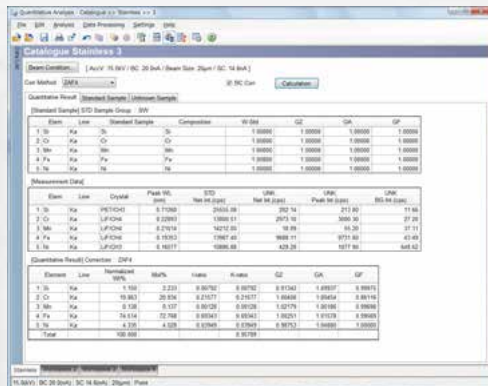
Quantitative Analysis - Catalogue ... Stainless 3

File Edit Analysis Data Processing Settings Help

Catalogue Stainless 3

Beam Condition... [ Acc.V: 15.0kV / BC: 20.0nA / Beam Size: 20µm / SC: 14.0nA ]

Corr Method ZAF4 ☑ BG Corr Calculation

Quantitative Result | Standard Sample | Unknown Sample

[Standard Sample] STD Sample Group : SW

| | Elem | Line | Standard Sample | Composition | W-Std | GZ | GA | GF |
|---|---|---|---|---|---|---|---|---|
| 1 | Si | Ka | Si | Si | 1.00000 | 1.00000 | 1.00000 | 1.00000 |
| 2 | Cr | Ka | Cr | Cr | 1.00000 | 1.00000 | 1.00000 | 1.00000 |
| 3 | Mn | Ka | Mn | Mn | 1.00000 | 1.00000 | 1.00000 | 1.00000 |
| 4 | Fe | Ka | Fe | Fe | 1.00000 | 1.00000 | 1.00000 | 1.00000 |
| 5 | Ni | Ka | Ni | Ni | 1.00000 | 1.00000 | 1.00000 | 1.00000 |

[Measurement Data]

| | Elem | Line | Crystal | Peak WL (nm) | STD Net Int.(cps) | UNK Net Int.(cps) | UNK Peak Int.(cps) | UNK BG Int.(cps) |
|---|---|---|---|---|---|---|---|---|
| 1 | Si | Ka | PET/CH2 | 0.71260 | 25935.35 | 282.14 | 213.80 | 11.66 |
| 2 | Cr | Ka | LiF/CH4 | 0.22903 | 13693.51 | 2973.16 | 3000.30 | 27.26 |
| 3 | Mn | Ka | LiF/CH4 | 0.21014 | 14212.50 | 18.89 | 55.20 | 37.11 |
| 4 | Fe | Ka | LiF/CH3 | 0.19363 | 13967.40 | 9688.11 | 9731.60 | 43.49 |
| 5 | Ni | Ka | LiF/CH3 | 0.16617 | 10896.68 | 429.26 | 1077.90 | 648.62 |

[Quantitative Result] Correction : ZAF4

| | Element | Line | Normalized Wt% | Mol% | K-raw | K-ratio | GZ | GA | GF |
|---|---|---|---|---|---|---|---|---|---|
| 1 | Si | Ka | 1.150 | 2.233 | 0.00792 | 0.00792 | 0.91343 | 1.49937 | 0.99975 |
| 2 | Cr | Ka | 18.863 | 20.834 | 0.21577 | 0.21577 | 1.00498 | 1.00454 | 0.86116 |
| 3 | Mn | Ka | 0.138 | 0.137 | 0.00128 | 0.00128 | 1.02179 | 1.00180 | 0.99696 |
| 4 | Fe | Ka | 74.514 | 72.768 | 0.69343 | 0.69343 | 1.00251 | 1.01578 | 0.99689 |
| 5 | Ni | Ka | 4.336 | 4.028 | 0.03949 | 0.03949 | 0.98753 | 1.04880 | 1.00000 |
| | Total | | 100.000 | | | 0.95789 | | | |

Stainless

15.0kV | BC 20.0nA | SC 14.0nA | 20µm | Point